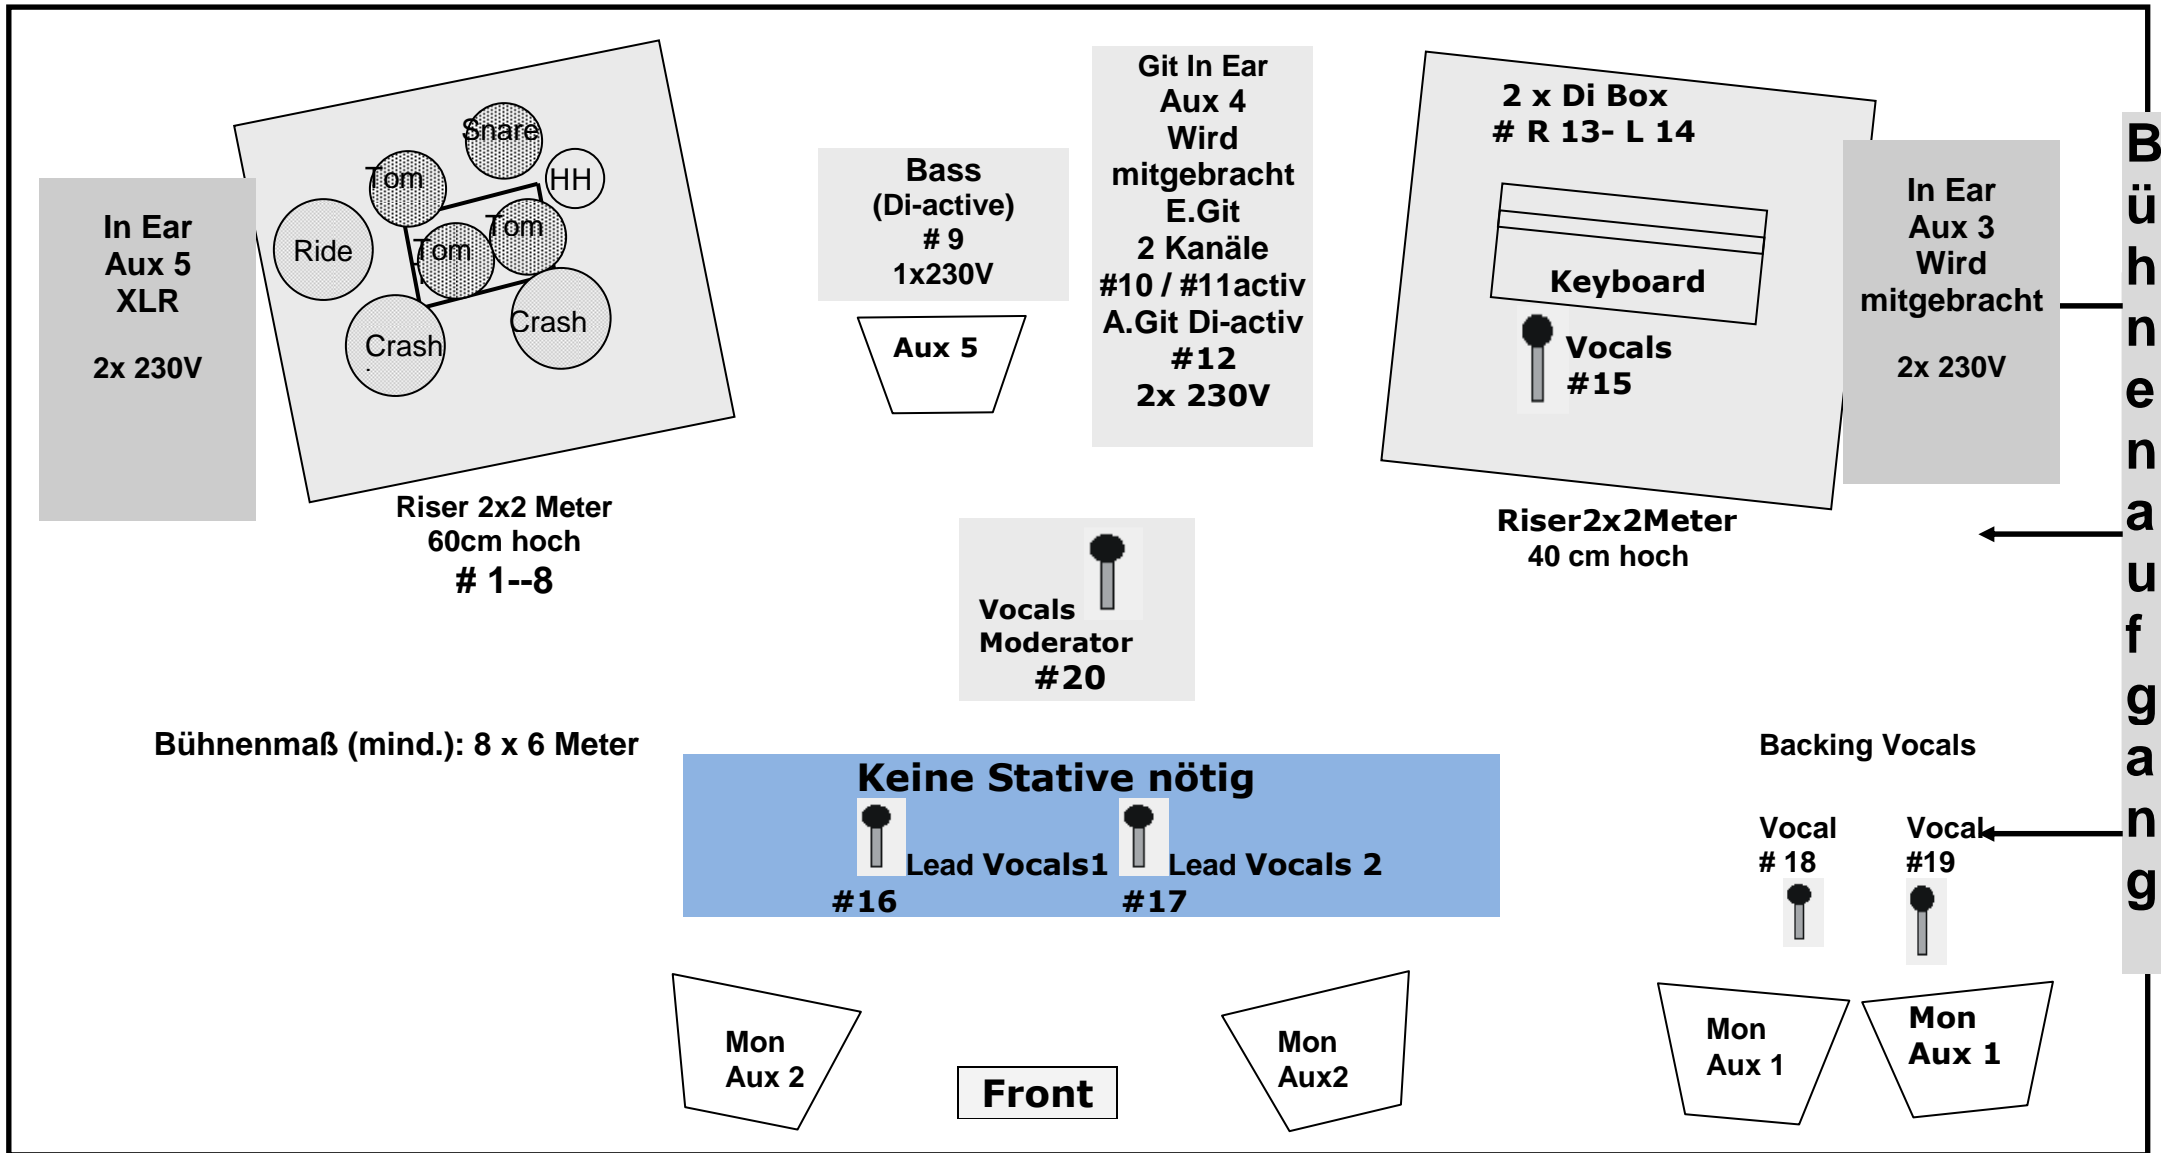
In Ear
Aux 5
XLR

2x 230V

Snare
Tom
HH
Ride
Tom
Tom
Crash
Crash

Riser 2x2 Meter
60cm hoch
# 1--8

Bass
(Di-active)
# 9
1x230V

Aux 5

Git In Ear
Aux 4
Wird
mitgebracht
E.Git
2 Kanäle
#10 / #11activ
A.Git Di-activ
#12
2x 230V

2 x Di Box
# R 13- L 14

Keyboard

Vocals
#15

In Ear
Aux 3
Wird
mitgebracht

2x 230V

Riser2x2Meter
40 cm hoch

Bühnenaufgang

Vocals
Moderator
#20

Bühnenmaß (mind.): 8 x 6 Meter

Keine Stative nötig
Lead Vocals1
#16
Lead Vocals 2
#17

Backing Vocals

Vocal
# 18

Vocal
#19

Mon
Aux 2

Front

Mon
Aux2

Mon
Aux 1

Mon
Aux 1